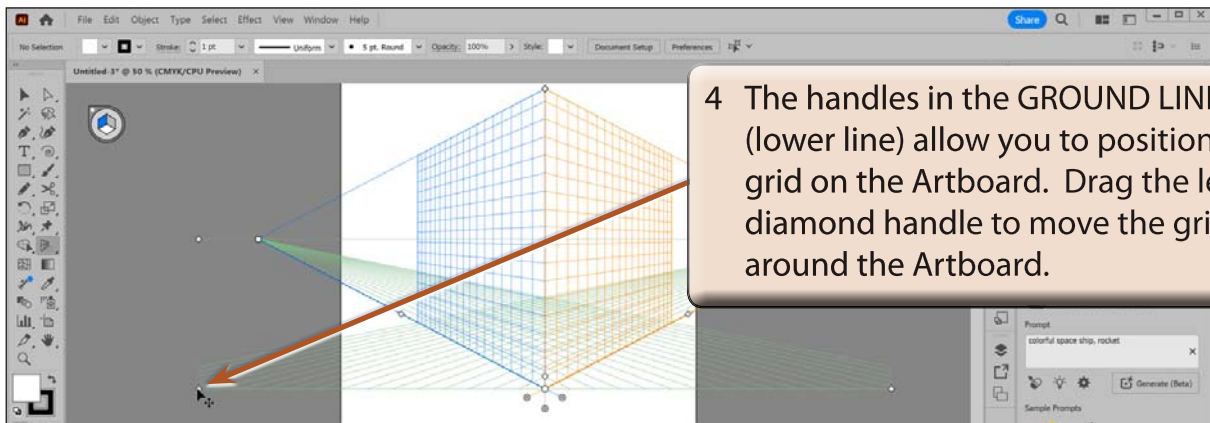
File Edit Object Type Select Effect View Window Help

Share

No Selection

Stroke: 1 pt

Uniform

5 pt. Round

Opacity: 100%

Style:

Document Setup

Preferences

Untitled-3* @ 50 % (CMYK/CPU Preview) ×

4 The handles in the GROUND LIN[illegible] (lower line) allow you to position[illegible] grid on the Artboard. Drag the le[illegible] diamond handle to move the gri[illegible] around the Artboard.

Prompt

colorful space ship, rocket

Generate (Beta)

Sample Prompts